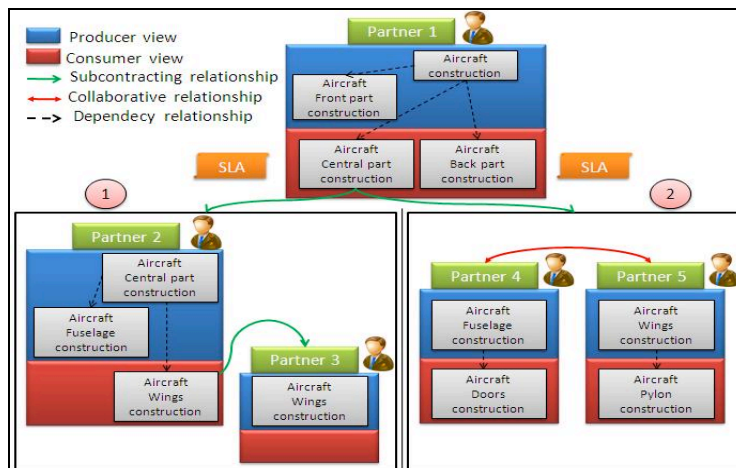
Producer view
Consumer view
Subcontracting relationship
Collaborative relationship
Dependecy relationship

Partner 1
Aircraft construction
Aircraft Front part construction
Aircraft Central part construction
Aircraft Back part construction

SLA
SLA

1
2

Partner 2
Aircraft Central part construction
Aircraft Fuselage construction
Aircraft Wings construction

Partner 3
Aircraft Wings construction

Partner 4
Aircraft Fuselage construction
Aircraft Doors construction

Partner 5
Aircraft Wings construction
Aircraft Pylon construction